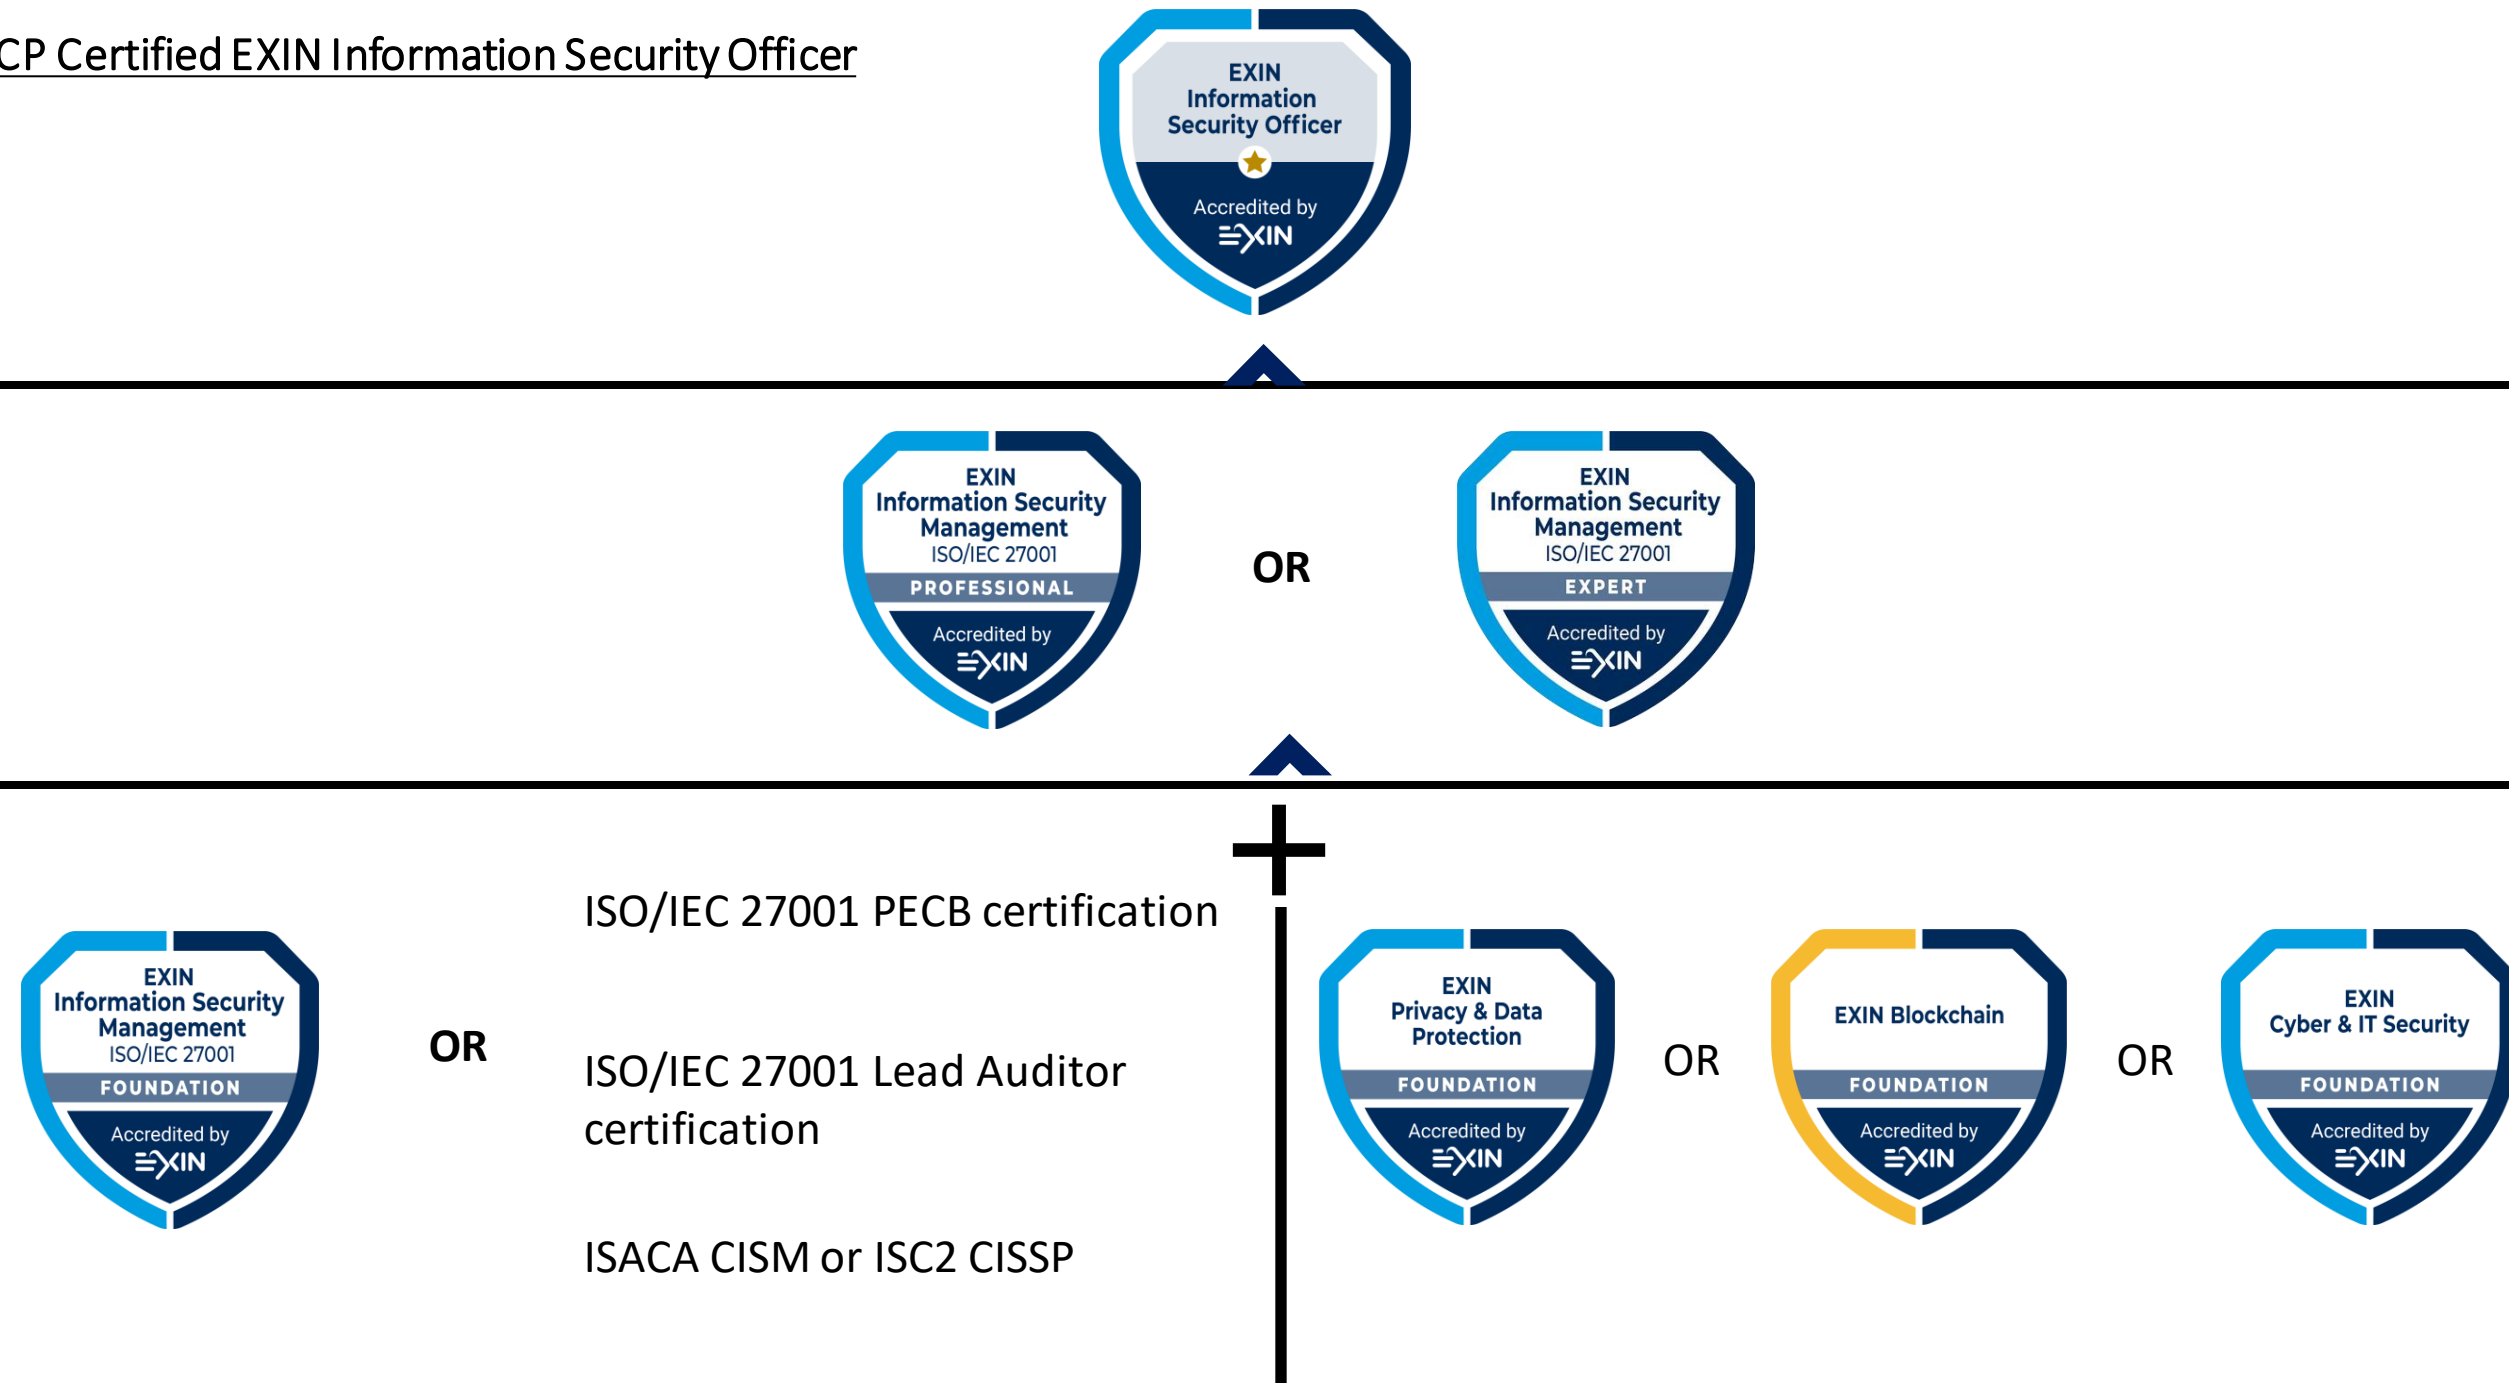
CP Certified EXIN Information Security Officer

EXIN Information Security Officer
Accredited by EXIN

EXIN Information Security Management ISO/IEC 27001
PROFESSIONAL
Accredited by EXIN

OR

EXIN Information Security Management ISO/IEC 27001
EXPERT
Accredited by EXIN

EXIN Information Security Management ISO/IEC 27001
FOUNDATION
Accredited by EXIN

OR

ISO/IEC 27001 PECB certification

ISO/IEC 27001 Lead Auditor certification

ISACA CISM or ISC2 CISSP

EXIN Privacy & Data Protection
FOUNDATION
Accredited by EXIN

OR

EXIN Blockchain
FOUNDATION
Accredited by EXIN

OR

EXIN Cyber & IT Security
FOUNDATION
Accredited by EXIN